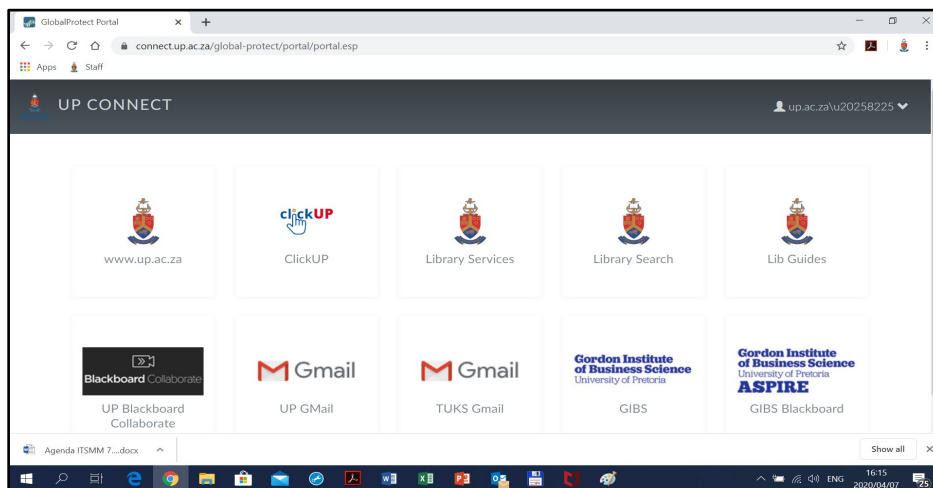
GlobalProtect Portal

connect.up.ac.za/global-protect/portal/portal.esp

Apps Staff

UP CONNECT

up.ac.za\u20258225

www.up.ac.za

clickUP

ClickUP

Library Services

Library Search

Lib Guides

Blackboard Collaborate

UP Blackboard Collaborate

Gmail

UP GMail

Gmail

TUKS Gmail

Gordon Institute of Business Science University of Pretoria

GIBS

Gordon Institute of Business Science University of Pretoria ASPIRE

GIBS Blackboard

Agenda ITSMM 7....docx

Show all

ENG 16:15 2020/04/07